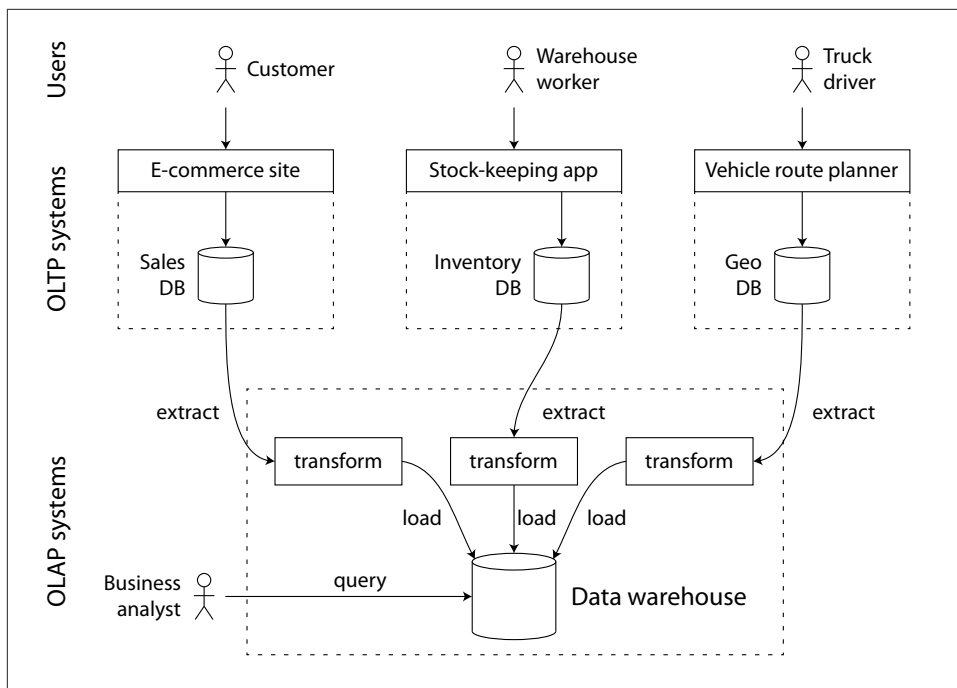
Users

Customer

Warehouse worker

Truck driver

OLTP systems

E-commerce site

Stock-keeping app

Vehicle route planner

Sales DB

Inventory DB

Geo DB

extract

extract

extract

OLAP systems

transform

transform

transform

load

load

load

Business analyst

query

Data warehouse